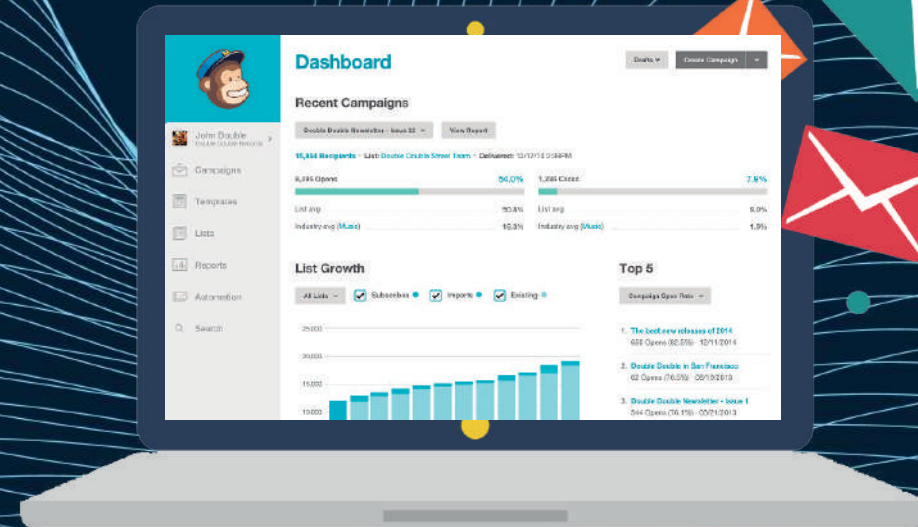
Dashboard

Drafts ▾

Create Campaign

Recent Campaigns

Double Double Newsletter - Issue 33 ▾

View Report

15,454 Recipients · List: Double Double Street Team · Delivered: 12/12/13 3:58PM

8,395 Opens

54.0%

1,235 Clicked

7.8%

List avg

50.4%

List avg

8.0%

Industry avg (Music)

16.3%

Industry avg (Music)

1.9%

John Double

Campaigns

Templates

Lists

Reports

Automation

Search

List Growth

All Lists ▾

Subscribes

Imports

Existing

25,000

20,000

15,000

10,000

Top 5

Campaign Open Rate ▾

1. The best new releases of 2014
680 Opens (82.5%) · 12/11/2014

2. Double Double in San Francisco
62 Opens (76.5%) · 08/13/2013

3. Double Double Newsletter - Issue 1
544 Opens (76.1%) · 03/21/2013